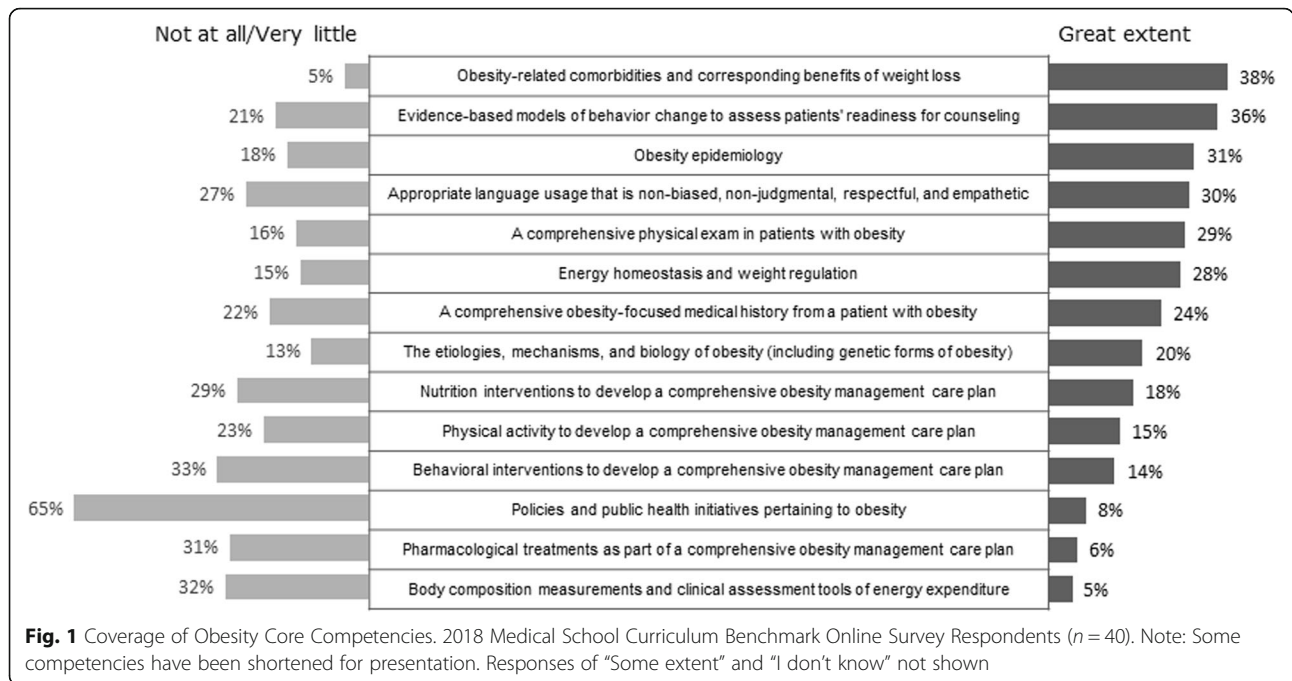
Not at all/Very little

Great extent

| Not at all/Very little | Competency | Great extent |
|---|---|---|
| 5% | Obesity-related comorbidities and corresponding benefits of weight loss | 38% |
| 21% | Evidence-based models of behavior change to assess patients' readiness for counseling | 36% |
| 18% | Obesity epidemiology | 31% |
| 27% | Appropriate language usage that is non-biased, non-judgmental, respectful, and empathetic | 30% |
| 16% | A comprehensive physical exam in patients with obesity | 29% |
| 15% | Energy homeostasis and weight regulation | 28% |
| 22% | A comprehensive obesity-focused medical history from a patient with obesity | 24% |
| 13% | The etiologies, mechanisms, and biology of obesity (including genetic forms of obesity) | 20% |
| 29% | Nutrition interventions to develop a comprehensive obesity management care plan | 18% |
| 23% | Physical activity to develop a comprehensive obesity management care plan | 15% |
| 33% | Behavioral interventions to develop a comprehensive obesity management care plan | 14% |
| 65% | Policies and public health initiatives pertaining to obesity | 8% |
| 31% | Pharmacological treatments as part of a comprehensive obesity management care plan | 6% |
| 32% | Body composition measurements and clinical assessment tools of energy expenditure | 5% |

**Fig. 1** Coverage of Obesity Core Competencies. 2018 Medical School Curriculum Benchmark Online Survey Respondents ($n = 40$). Note: Some competencies have been shortened for presentation. Responses of "Some extent" and "I don't know" not shown